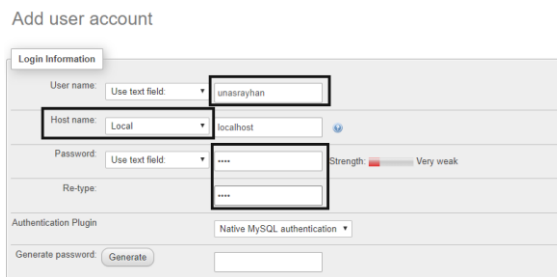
Add user account

Login Information

User name: Use text field: ▾ unasrayhan

Host name: Local ▾ localhost

Password: Use text field: ▾ ···· Strength: Very weak

Re-type: ····

Authentication Plugin Native MySQL authentication ▾

Generate password: Generate